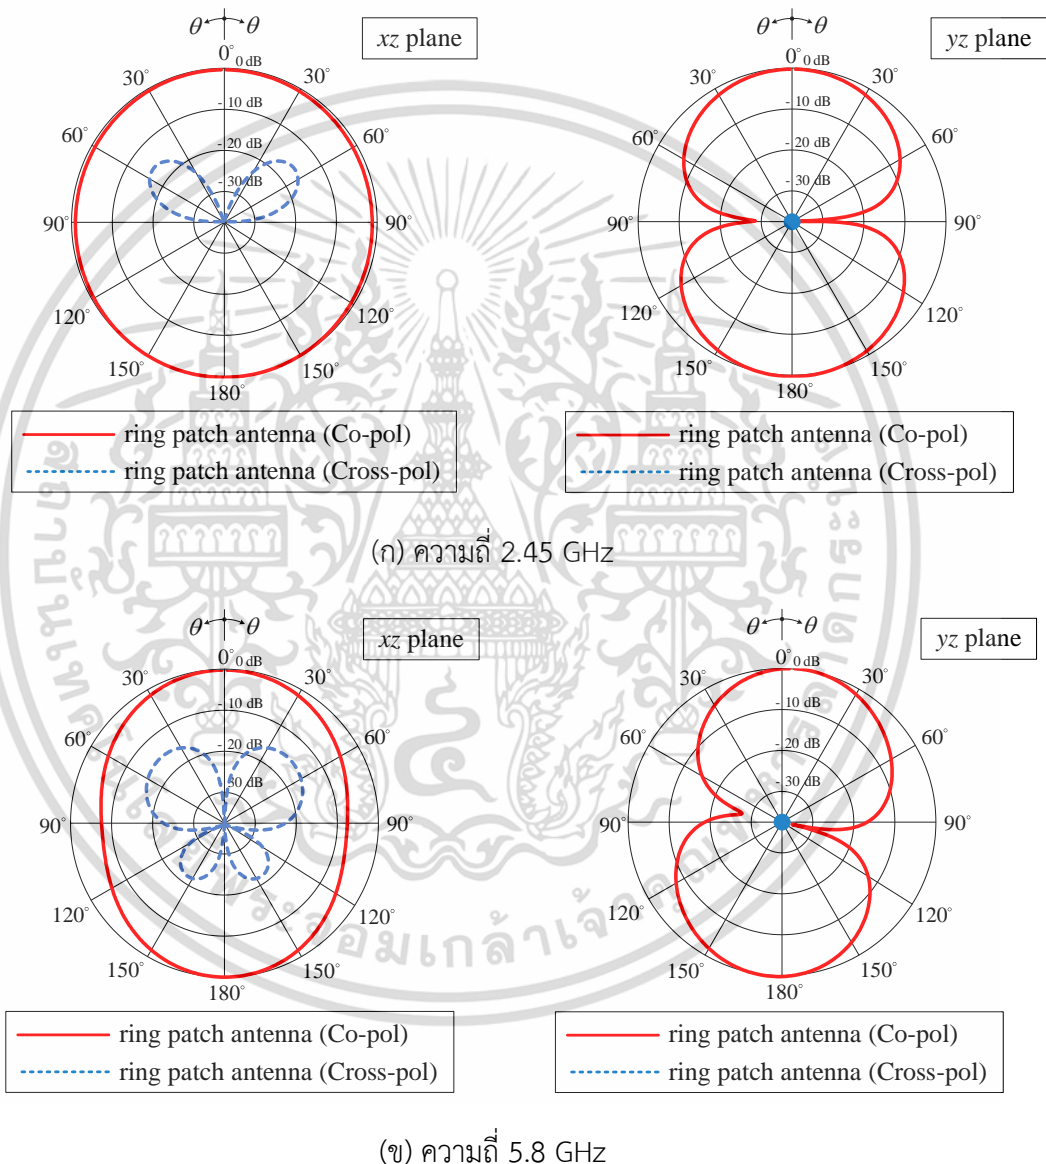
$\theta$ $\theta$
xz plane
0° 0 dB
30° 30°
-10 dB
-20 dB
60° 60°
-30 dB
90° 90°
120° 120°
150° 150°
180°

$\theta$ $\theta$
yz plane
0° 0 dB
30° 30°
-10 dB
-20 dB
60° 60°
-30 dB
90° 90°
120° 120°
150° 150°
180°

ring patch antenna (Co-pol)
ring patch antenna (Cross-pol)

ring patch antenna (Co-pol)
ring patch antenna (Cross-pol)

(ก) ความถี่ 2.45 GHz

$\theta$ $\theta$
xz plane
0° 0 dB
30° 30°
-10 dB
-20 dB
60° 60°
-30 dB
90° 90°
120° 120°
150° 150°
180°

$\theta$ $\theta$
yz plane
0° 0 dB
30° 30°
-10 dB
-20 dB
60° 60°
-30 dB
90° 90°
120° 120°
150° 150°
180°

ring patch antenna (Co-pol)
ring patch antenna (Cross-pol)

ring patch antenna (Co-pol)
ring patch antenna (Cross-pol)

(ข) ความถี่ 5.8 GHz